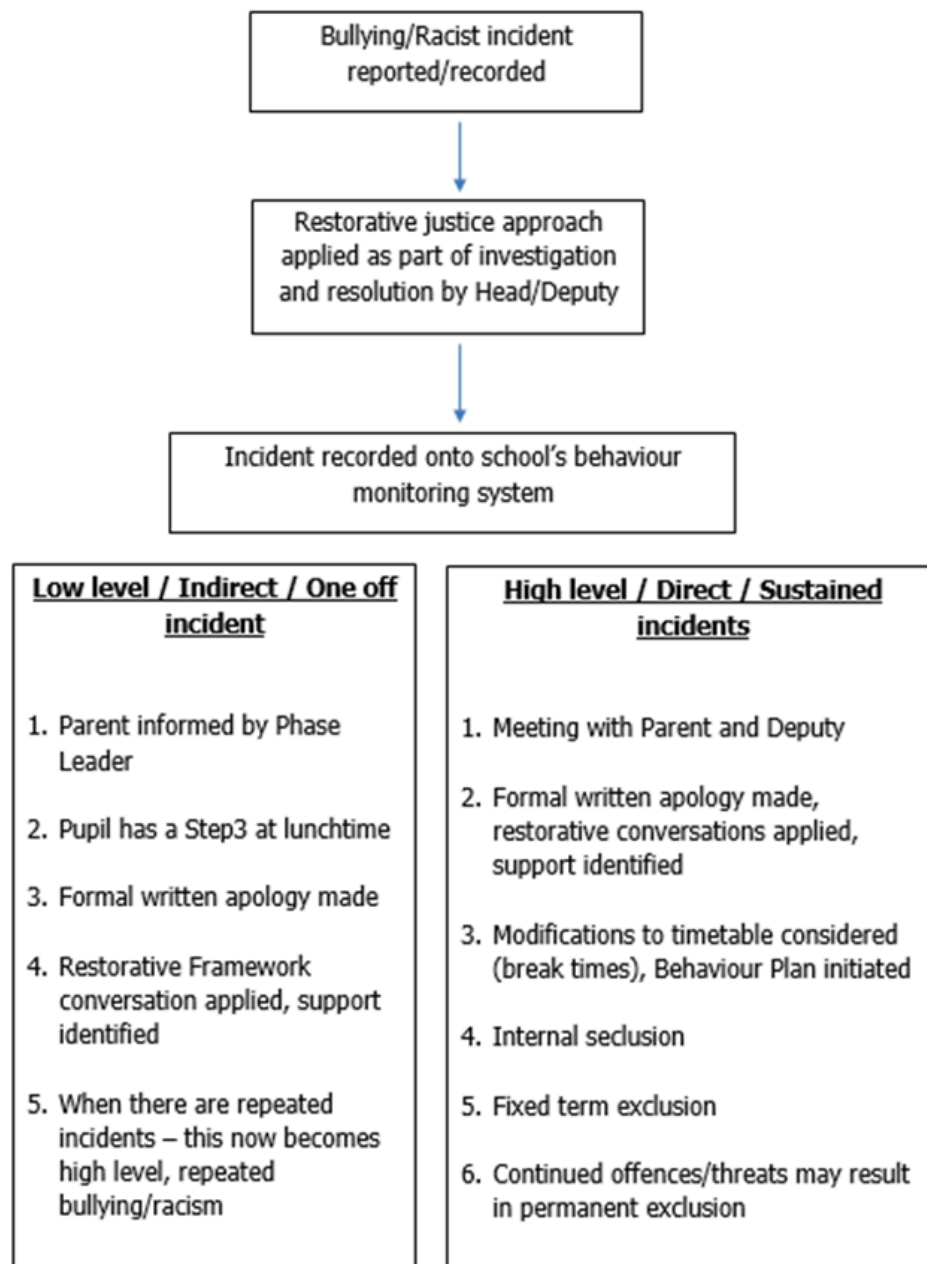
Bullying/Racist incident reported/recorded

Restorative justice approach applied as part of investigation and resolution by Head/Deputy

Incident recorded onto school's behaviour monitoring system

**Low level / Indirect / One off incident**

1. Parent informed by Phase Leader
2. Pupil has a Step3 at lunchtime
3. Formal written apology made
4. Restorative Framework conversation applied, support identified
5. When there are repeated incidents – this now becomes high level, repeated bullying/racism

**High level / Direct / Sustained incidents**

1. Meeting with Parent and Deputy
2. Formal written apology made, restorative conversations applied, support identified
3. Modifications to timetable considered (break times), Behaviour Plan initiated
4. Internal seclusion
5. Fixed term exclusion
6. Continued offences/threats may result in permanent exclusion